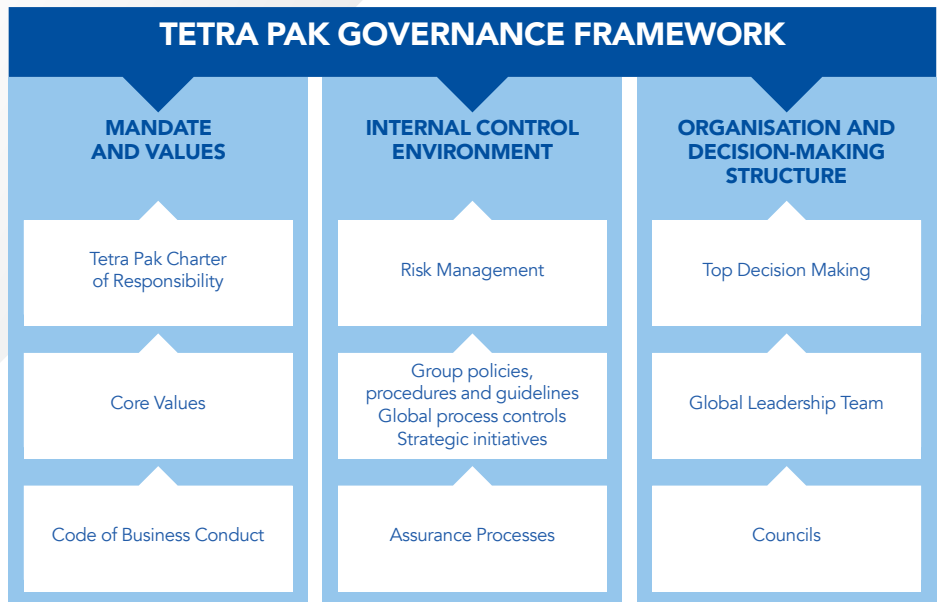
TETRA PAK GOVERNANCE FRAMEWORK

MANDATE AND VALUES

Tetra Pak Charter of Responsibility

Core Values

Code of Business Conduct

INTERNAL CONTROL ENVIRONMENT

Risk Management

Group policies, procedures and guidelines
Global process controls
Strategic initiatives

Assurance Processes

ORGANISATION AND DECISION-MAKING STRUCTURE

Top Decision Making

Global Leadership Team

Councils